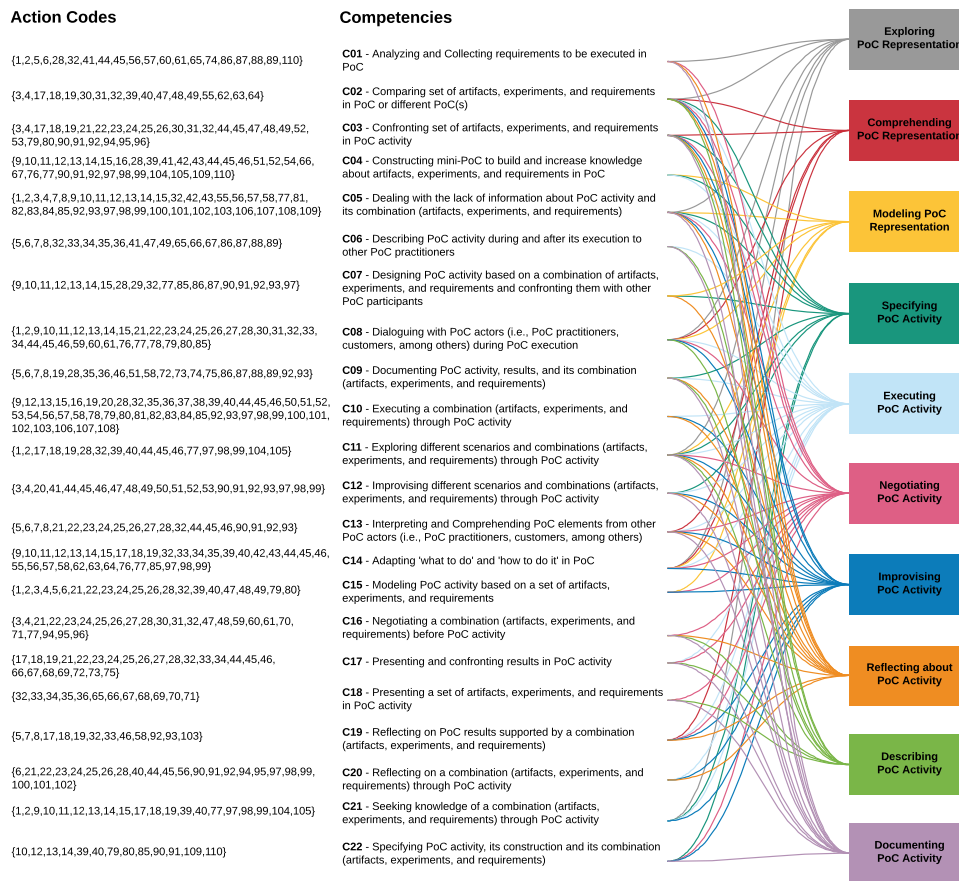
Action Codes

Competencies

{1,2,5,6,28,32,41,44,45,56,57,60,61,65,74,86,87,88,89,110}

**C01** - Analyzing and Collecting requirements to be executed in PoC

{3,4,17,18,19,30,31,32,39,40,47,48,49,55,62,63,64}

**C02** - Comparing set of artifacts, experiments, and requirements in PoC or different PoC(s)

{3,4,17,18,19,21,22,23,24,25,26,30,31,32,44,45,47,48,49,52,53,79,80,90,91,92,94,95,96}

**C03** - Confronting set of artifacts, experiments, and requirements in PoC activity

{9,10,11,12,13,14,15,16,28,39,41,42,43,44,45,46,51,52,54,66,67,76,77,90,91,92,97,98,99,104,105,109,110}

**C04** - Constructing mini-PoC to build and increase knowledge about artifacts, experiments, and requirements in PoC

{1,2,3,4,7,8,9,10,11,12,13,14,15,32,42,43,55,56,57,58,77,81,82,83,84,85,92,93,97,98,99,100,101,102,103,106,107,108,109}

**C05** - Dealing with the lack of information about PoC activity and its combination (artifacts, experiments, and requirements)

{5,6,7,8,32,33,34,35,36,41,47,49,65,66,67,86,87,88,89}

**C06** - Describing PoC activity during and after its execution to other PoC practitioners

{9,10,11,12,13,14,15,28,29,32,77,85,86,87,90,91,92,93,97}

**C07** - Designing PoC activity based on a combination of artifacts, experiments, and requirements and confronting them with other PoC participants

{1,2,9,10,11,12,13,14,15,21,22,23,24,25,26,27,28,30,31,32,33,34,44,45,46,59,60,61,76,77,78,79,80,85}

**C08** - Dialoguing with PoC actors (i.e., PoC practitioners, customers, among others) during PoC execution

{5,6,7,8,19,28,35,36,46,51,58,72,73,74,75,86,87,88,89,92,93}

**C09** - Documenting PoC activity, results, and its combination (artifacts, experiments, and requirements)

{9,12,13,15,16,19,20,28,32,35,36,37,38,39,40,44,45,46,50,51,52,53,54,56,57,58,78,79,80,81,82,83,84,85,92,93,97,98,99,100,101,102,103,106,107,108}

**C10** - Executing a combination (artifacts, experiments, and requirements) through PoC activity

{1,2,17,18,19,28,32,39,40,44,45,46,77,97,98,99,104,105}

**C11** - Exploring different scenarios and combinations (artifacts, experiments, and requirements) through PoC activity

{3,4,20,41,44,45,46,47,48,49,50,51,52,53,90,91,92,93,97,98,99}

**C12** - Improvising different scenarios and combinations (artifacts, experiments, and requirements) through PoC activity

{5,6,7,8,21,22,23,24,25,26,27,28,32,44,45,46,90,91,92,93}

**C13** - Interpreting and Comprehending PoC elements from other PoC actors (i.e., PoC practitioners, customers, among others)

{9,10,11,12,13,14,15,17,18,19,32,33,34,35,39,40,42,43,44,45,46,55,56,57,58,62,63,64,76,77,85,97,98,99}

**C14** - Adapting 'what to do' and 'how to do it' in PoC

{1,2,3,4,5,6,21,22,23,24,25,26,28,32,39,40,47,48,49,79,80}

**C15** - Modeling PoC activity based on a set of artifacts, experiments, and requirements

{3,4,21,22,23,24,25,26,27,28,30,31,32,47,48,59,60,61,70,71,77,94,95,96}

**C16** - Negotiating a combination (artifacts, experiments, and requirements) before PoC activity

{17,18,19,21,22,23,24,25,26,27,28,32,33,34,44,45,46,66,67,68,69,72,73,75}

**C17** - Presenting and confronting results in PoC activity

{32,33,34,35,36,65,66,67,68,69,70,71}

**C18** - Presenting a set of artifacts, experiments, and requirements in PoC activity

{5,7,8,17,18,19,32,33,46,58,92,93,103}

**C19** - Reflecting on PoC results supported by a combination (artifacts, experiments, and requirements)

{6,21,22,23,24,25,26,28,40,44,45,56,90,91,92,94,95,97,98,99,100,101,102}

**C20** - Reflecting on a combination (artifacts, experiments, and requirements) through PoC activity

{1,2,9,10,11,12,13,14,15,17,18,19,39,40,77,97,98,99,104,105}

**C21** - Seeking knowledge of a combination (artifacts, experiments, and requirements) through PoC activity

{10,12,13,14,39,40,79,80,85,90,91,109,110}

**C22** - Specifying PoC activity, its construction and its combination (artifacts, experiments, and requirements)

Exploring PoC Representation

Comprehending PoC Representation

Modeling PoC Representation

Specifying PoC Activity

Executing PoC Activity

Negotiating PoC Activity

Improvising PoC Activity

Reflecting about PoC Activity

Describing PoC Activity

Documenting PoC Activity